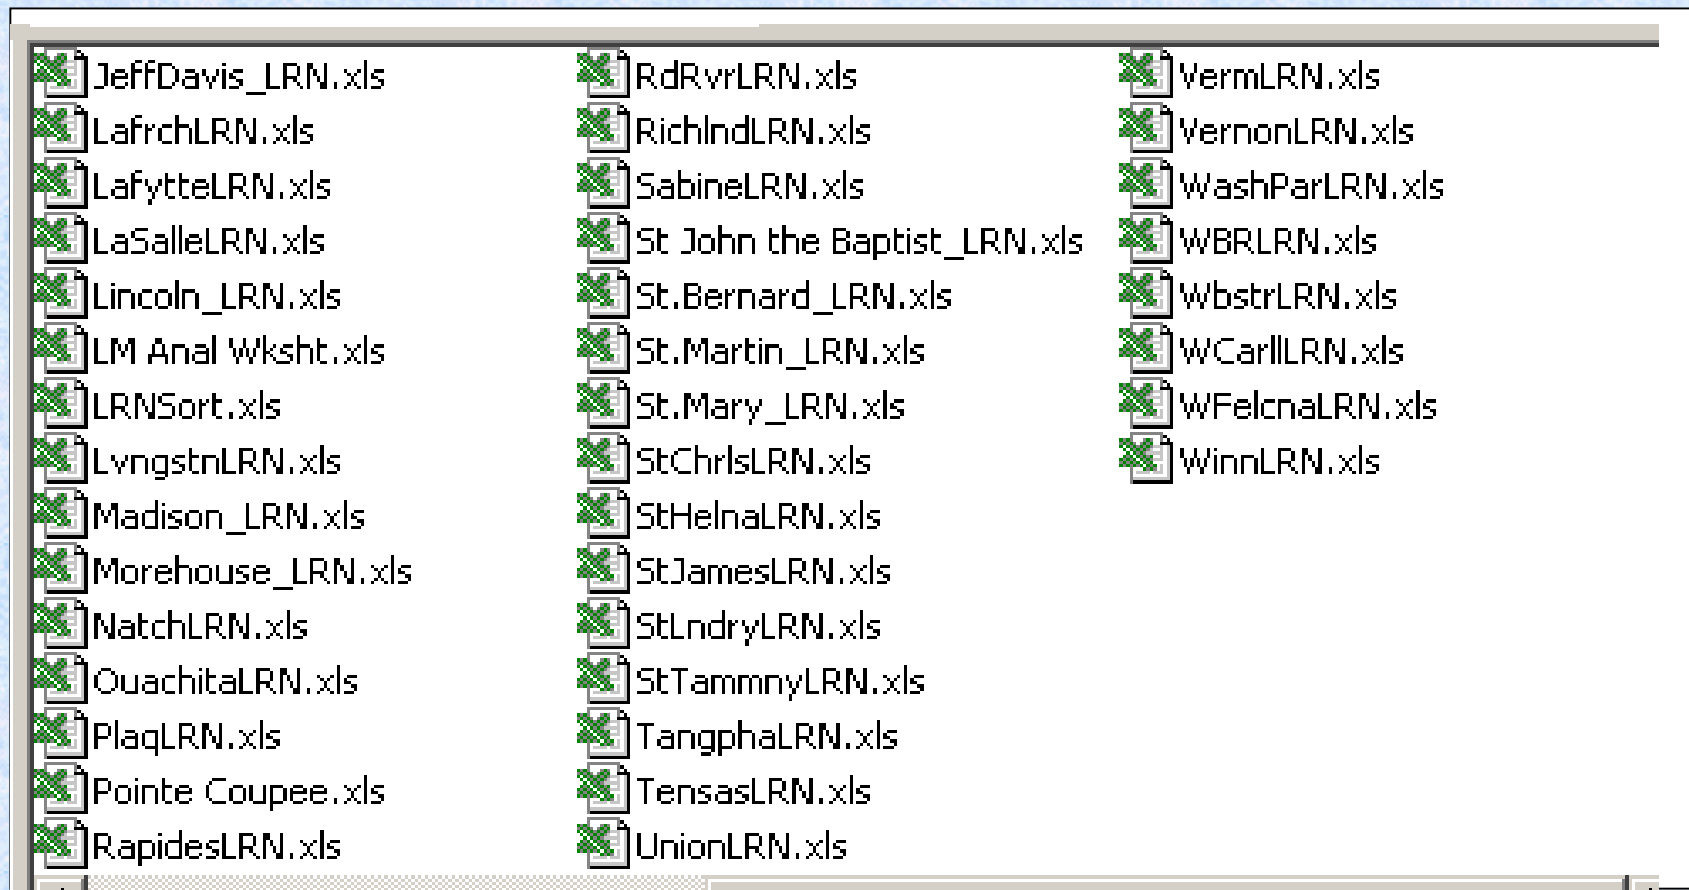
JeffDavis_LRN.xls
LafrchLRN.xls
LafytteLRN.xls
LaSalleLRN.xls
Lincoln_LRN.xls
LM Anal Wksht.xls
LRNSort.xls
LvngstnLRN.xls
Madison_LRN.xls
Morehouse_LRN.xls
NatchLRN.xls
OuachitaLRN.xls
PlaqLRN.xls
Pointe Coupee.xls
RapidesLRN.xls

RdRvrLRN.xls
RichlndLRN.xls
SabineLRN.xls
St John the Baptist_LRN.xls
St.Bernard_LRN.xls
St.Martin_LRN.xls
St.Mary_LRN.xls
StChrlsLRN.xls
StHelnaLRN.xls
StJamesLRN.xls
StLndryLRN.xls
StTammnyLRN.xls
TangphaLRN.xls
TensasLRN.xls
UnionLRN.xls

VermLRN.xls
VernonLRN.xls
WashParLRN.xls
WBRLRN.xls
WbstrLRN.xls
WCarllLRN.xls
WFelcnaLRN.xls
WinnLRN.xls